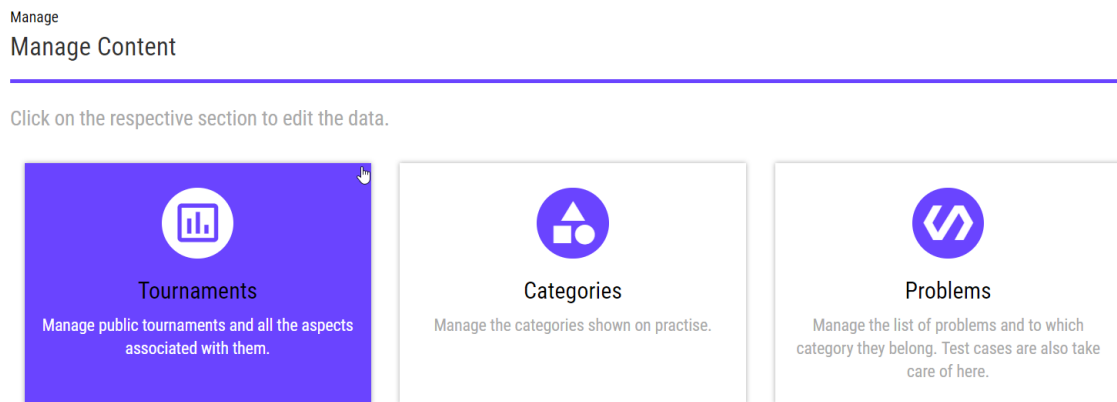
Manage
Manage Content

Click on the respective section to edit the data.

Tournaments
Manage public tournaments and all the aspects associated with them.

Categories
Manage the categories shown on practise.

Problems
Manage the list of problems and to which category they belong. Test cases are also take care of here.